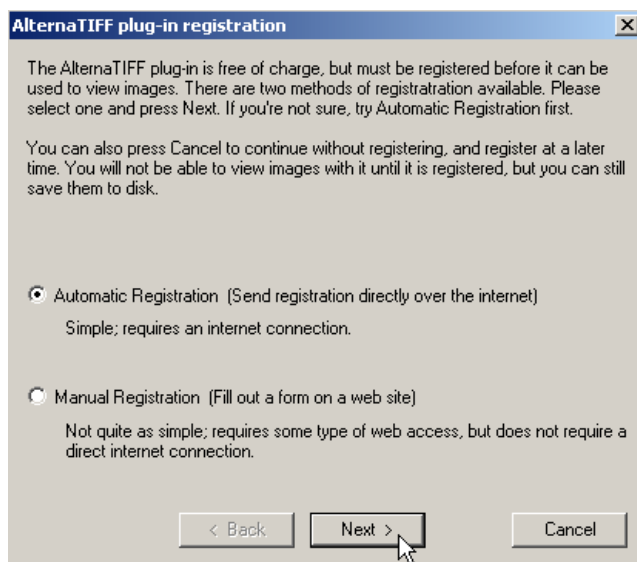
AlternaTIFF plug-in registration

The AlternaTIFF plug-in is free of charge, but must be registered before it can be used to view images. There are two methods of registratration available. Please select one and press Next. If you're not sure, try Automatic Registration first.

You can also press Cancel to continue without registering, and register at a later time. You will not be able to view images with it until it is registered, but you can still save them to disk.

Automatic Registration (Send registration directly over the internet)

Simple; requires an internet connection.

Manual Registration (Fill out a form on a web site)

Not quite as simple; requires some type of web access, but does not require a direct internet connection.

< Back

Next >

Cancel